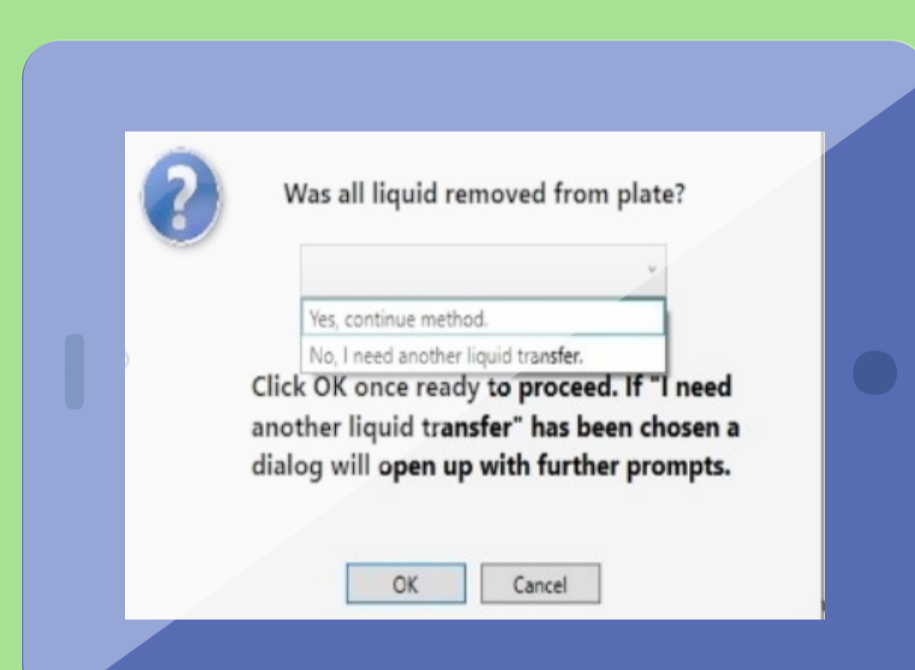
?

Was all liquid removed from plate?

Yes, continue method.

No, I need another liquid transfer.

Click OK once ready to proceed. If "I need another liquid transfer" has been chosen a dialog will open up with further prompts.

OK

Cancel